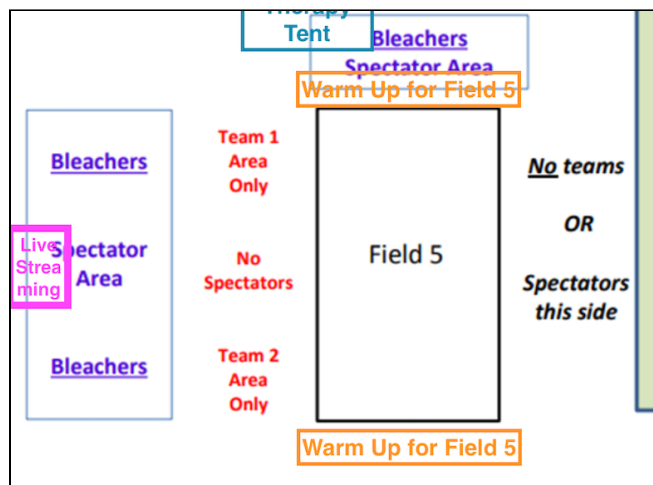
Therapy Tent

Bleachers
Spectator Area

Warm Up for Field 5

Bleachers

Live Streaming

Spectator Area

Bleachers

Team 1 Area Only

No Spectators

Team 2 Area Only

Field 5

No teams

OR

Spectators this side

Warm Up for Field 5